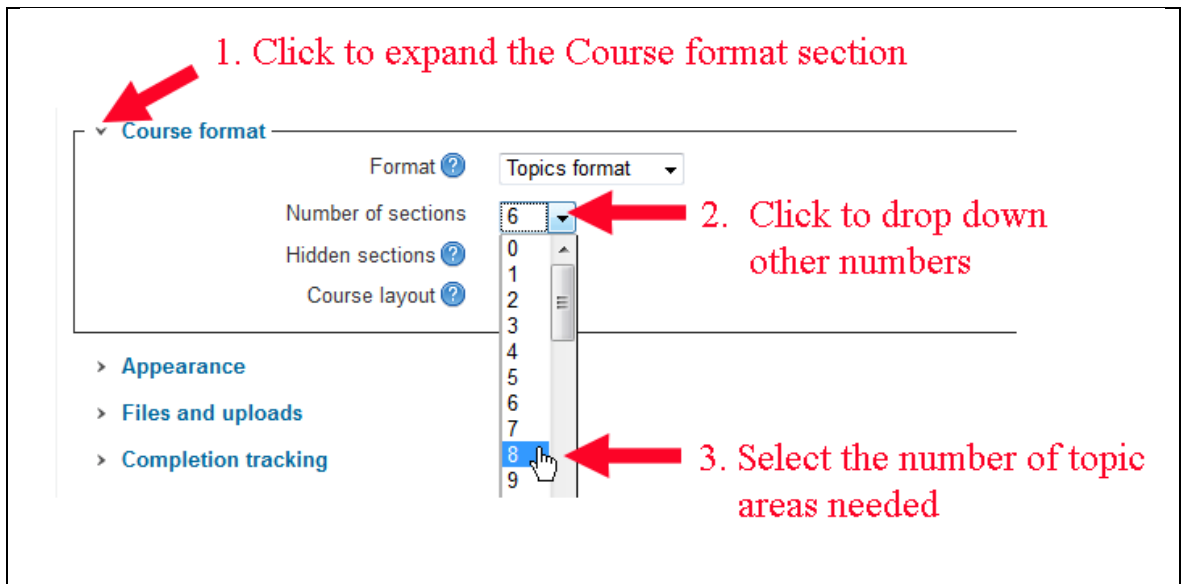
1. Click to expand the Course format section

Course format

Format

Topics format

Number of sections

6

2. Click to drop down other numbers

Hidden sections

Course layout

0
1
2
3
4
5
6
7
8
9

Appearance

Files and uploads

Completion tracking

3. Select the number of topic areas needed